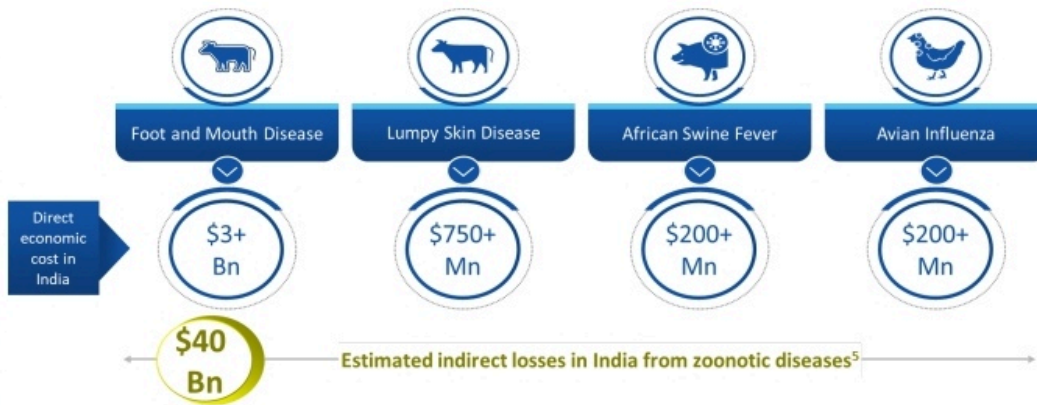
Foot and Mouth Disease

Lumpy Skin Disease

African Swine Fever

Avian Influenza

Direct economic cost in India

$3+ Bn

$750+ Mn

$200+ Mn

$200+ Mn

$40 Bn

Estimated indirect losses in India from zoonotic diseases$^5$